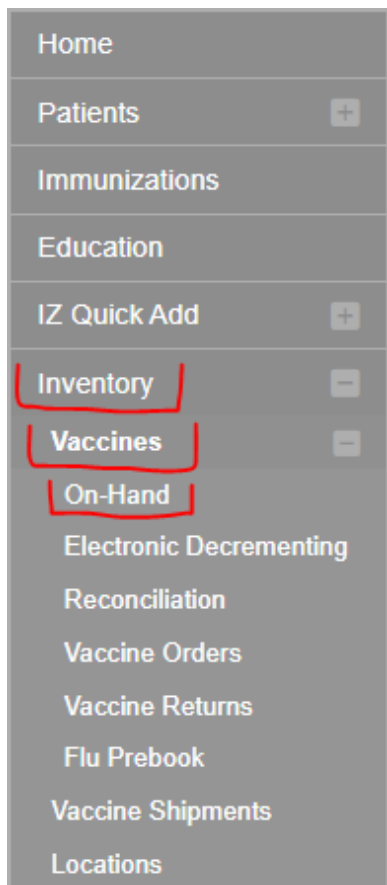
Home

Patients

Immunizations

Education

IZ Quick Add

Inventory

Vaccines

On-Hand

Electronic Decrementing

Reconciliation

Vaccine Orders

Vaccine Returns

Flu Prebook

Vaccine Shipments

Locations